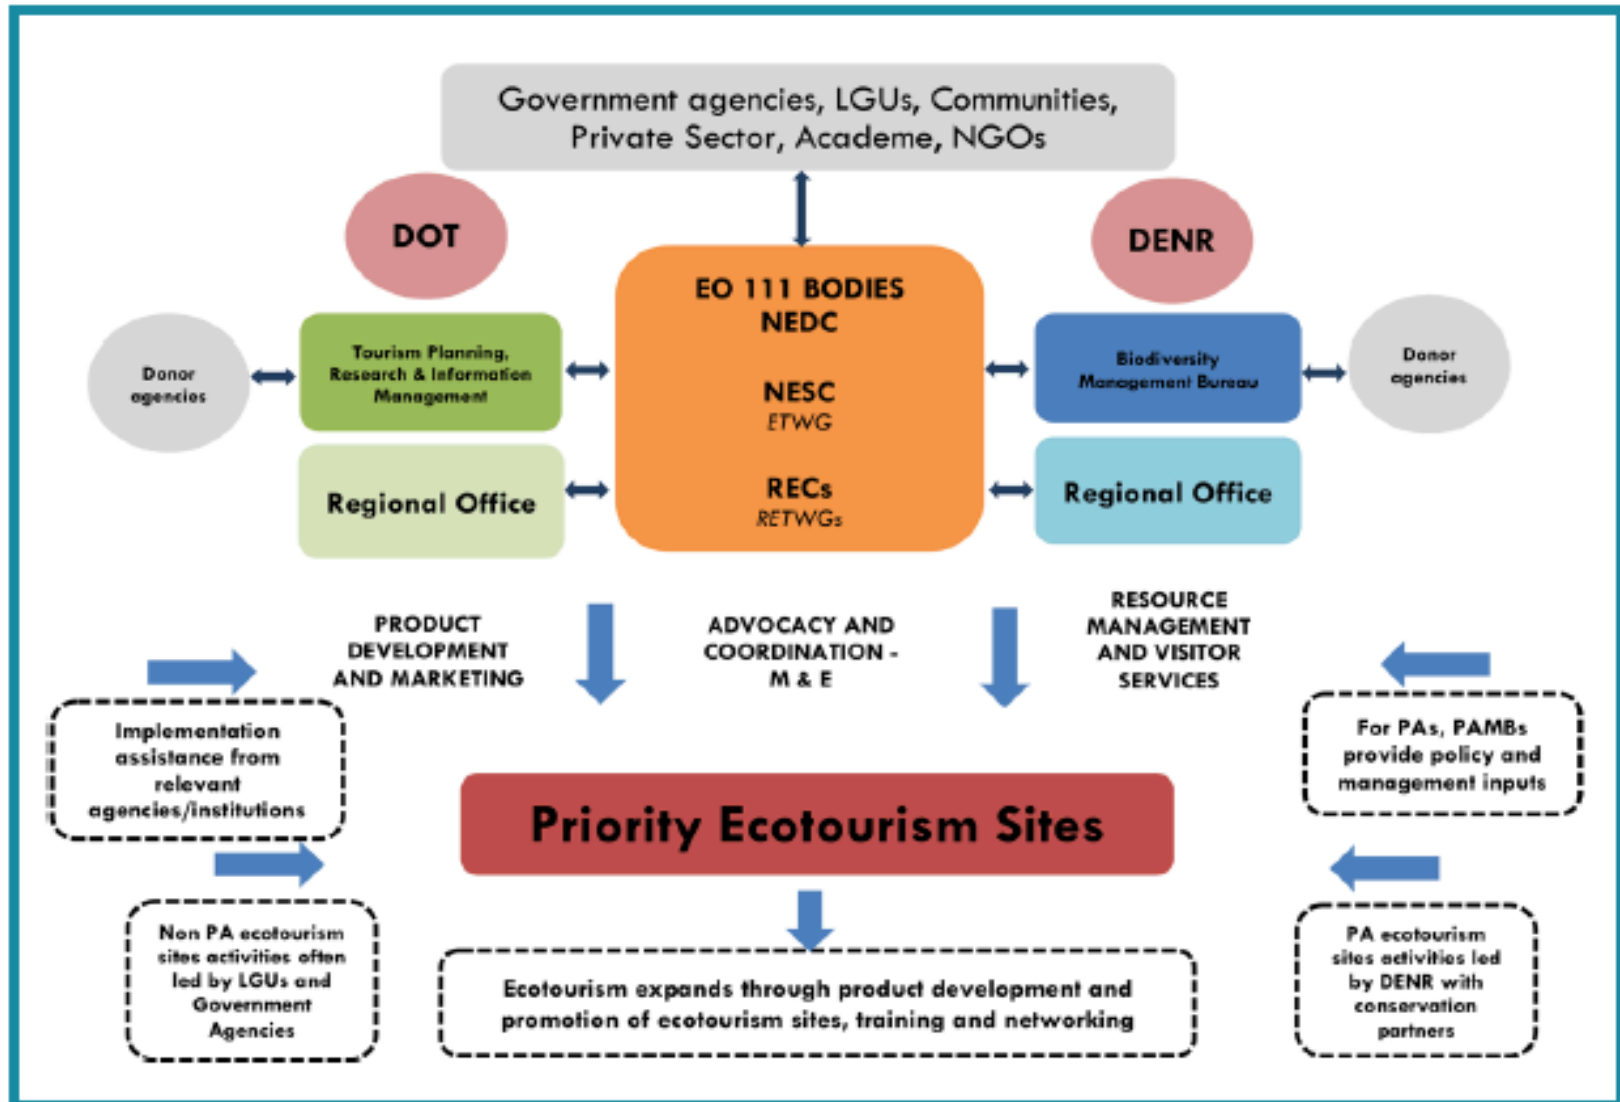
Government agencies, LGUs, Communities, Private Sector, Academe, NGOs

DOT

DENR

Donor agencies

Tourism Planning, Research & Information Management

Regional Office

EO 111 BODIES
NEDC

NESC
ETWG

RECs
RETWGs

Biodiversity Management Bureau

Regional Office

Donor agencies

PRODUCT DEVELOPMENT AND MARKETING

ADVOCACY AND COORDINATION - M & E

RESOURCE MANAGEMENT AND VISITOR SERVICES

Implementation assistance from relevant agencies/institutions

For PAs, PAMBs provide policy and management inputs

Priority Ecotourism Sites

Non PA ecotourism sites activities often led by LGUs and Government Agencies

Ecotourism expands through product development and promotion of ecotourism sites, training and networking

PA ecotourism sites activities led by DENR with conservation partners